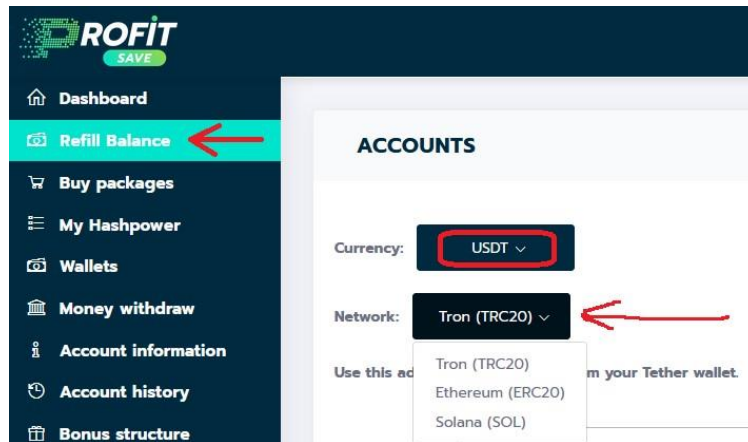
PROFIT
SAVE

Dashboard
Refill Balance
Buy packages
My Hashpower
Wallets
Money withdraw
Account information
Account history
Bonus structure

ACCOUNTS

Currency: USDT

Network: Tron (TRC20)

Tron (TRC20)
Ethereum (ERC20)
Solana (SOL)

Use this ad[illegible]m your Tether wallet.